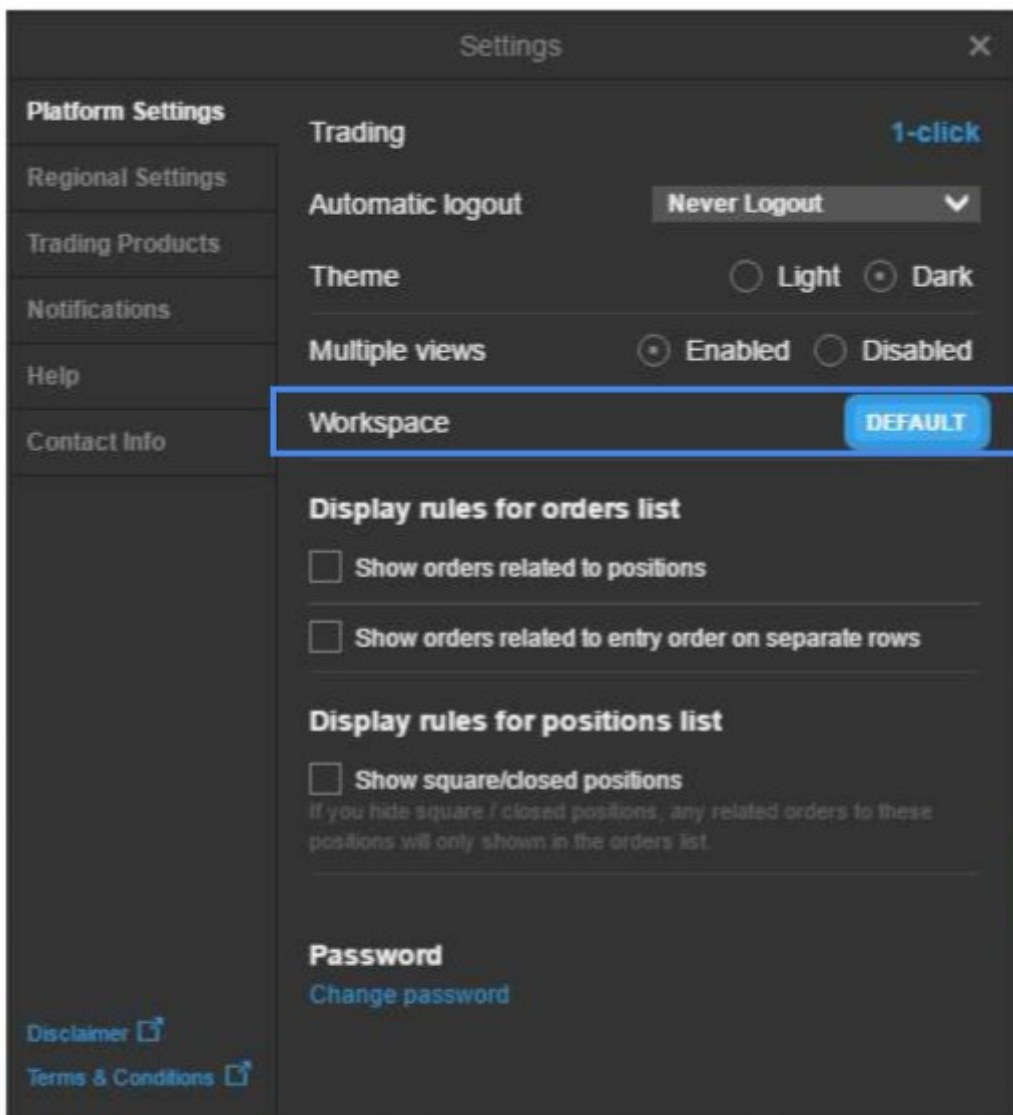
Settings ×

Platform Settings
Regional Settings
Trading Products
Notifications
Help
Contact Info

Trading 1-click

Automatic logout Never Logout

Theme Light Dark

Multiple views Enabled Disabled

Workspace DEFAULT

Display rules for orders list

Show orders related to positions

Show orders related to entry order on separate rows

Display rules for positions list

Show square/closed positions

If you hide square / closed positions, any related orders to these positions will only shown in the orders list.

Password

Change password

Disclaimer

Terms & Conditions